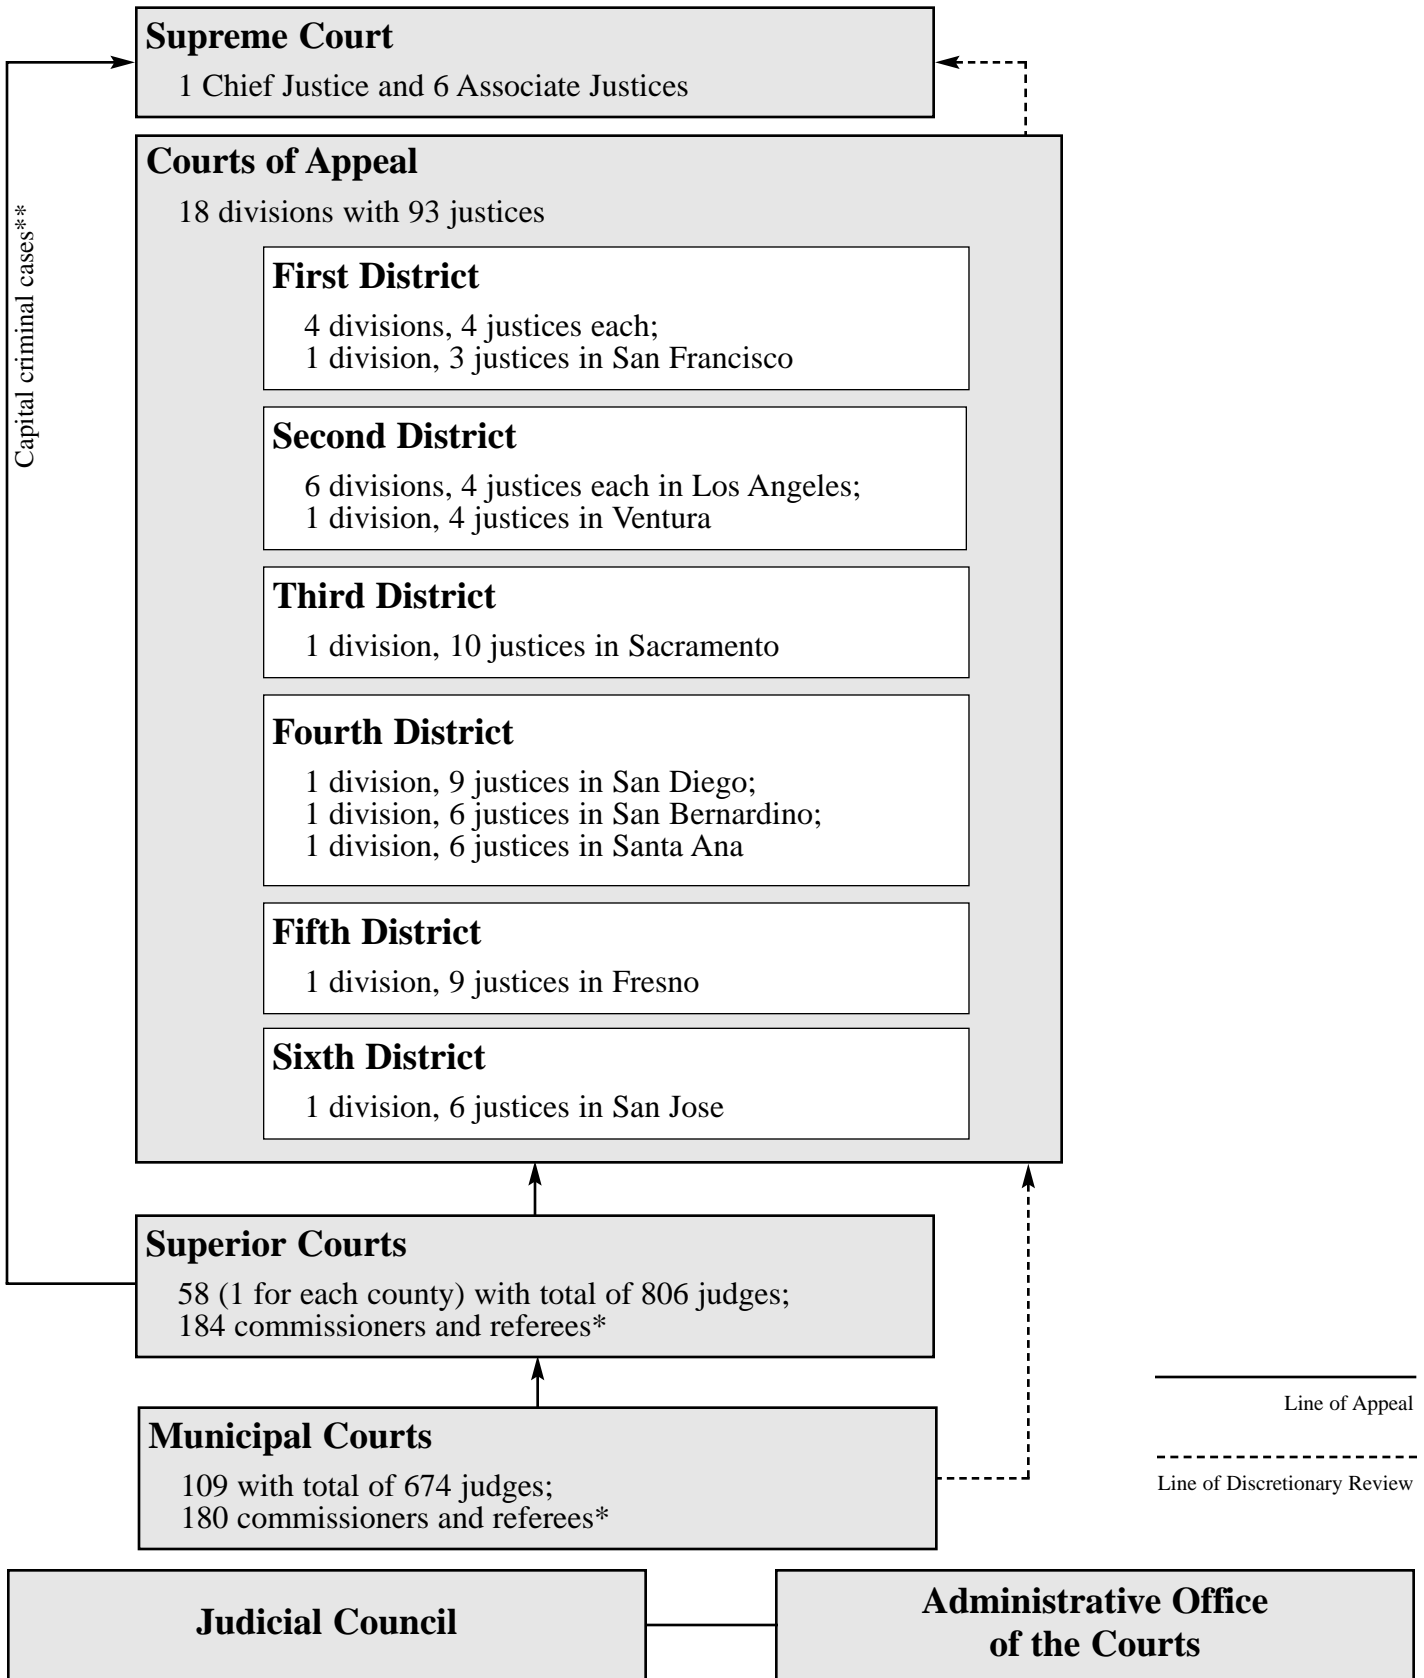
Supreme Court
1 Chief Justice and 6 Associate Justices

Capital criminal cases**

Courts of Appeal
18 divisions with 93 justices

First District
4 divisions, 4 justices each;
1 division, 3 justices in San Francisco

Second District
6 divisions, 4 justices each in Los Angeles;
1 division, 4 justices in Ventura

Third District
1 division, 10 justices in Sacramento

Fourth District
1 division, 9 justices in San Diego;
1 division, 6 justices in San Bernardino;
1 division, 6 justices in Santa Ana

Fifth District
1 division, 9 justices in Fresno

Sixth District
1 division, 6 justices in San Jose

Superior Courts
58 (1 for each county) with total of 806 judges;
184 commissioners and referees*

Line of Appeal

Line of Discretionary Review

Municipal Courts
109 with total of 674 judges;
180 commissioners and referees*

Judicial Council

Administrative Office of the Courts